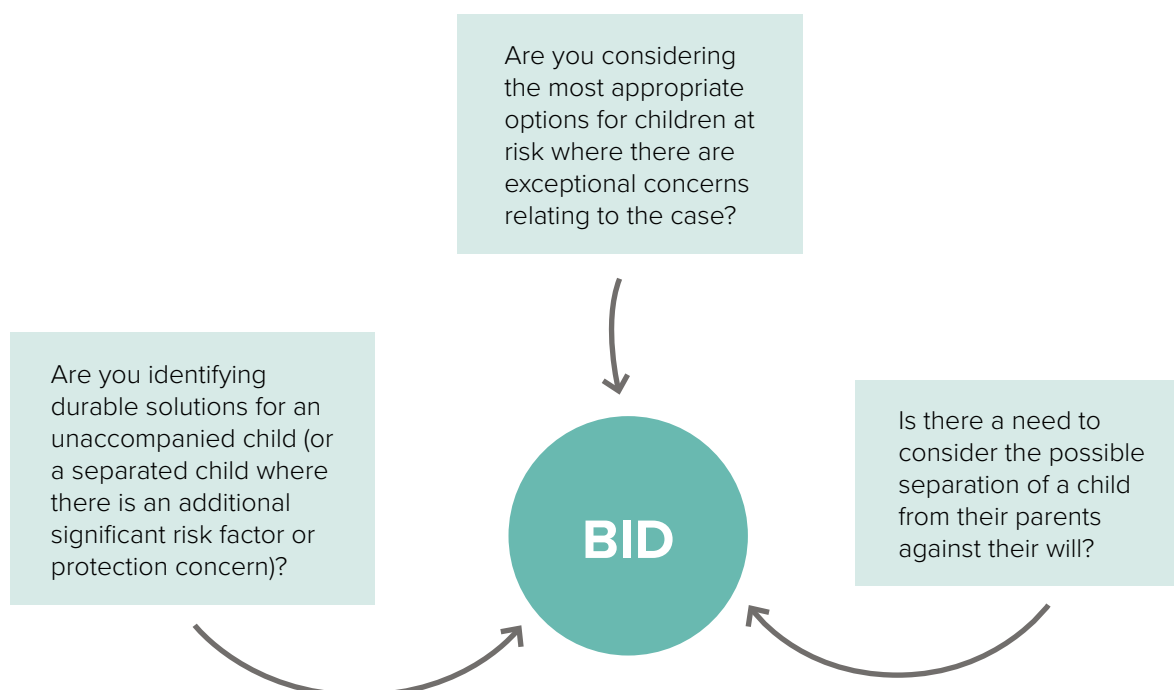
Are you considering the most appropriate options for children at risk where there are exceptional concerns relating to the case?

Are you identifying durable solutions for an unaccompanied child (or a separated child where there is an additional significant risk factor or protection concern)?

BID

Is there a need to consider the possible separation of a child from their parents against their will?